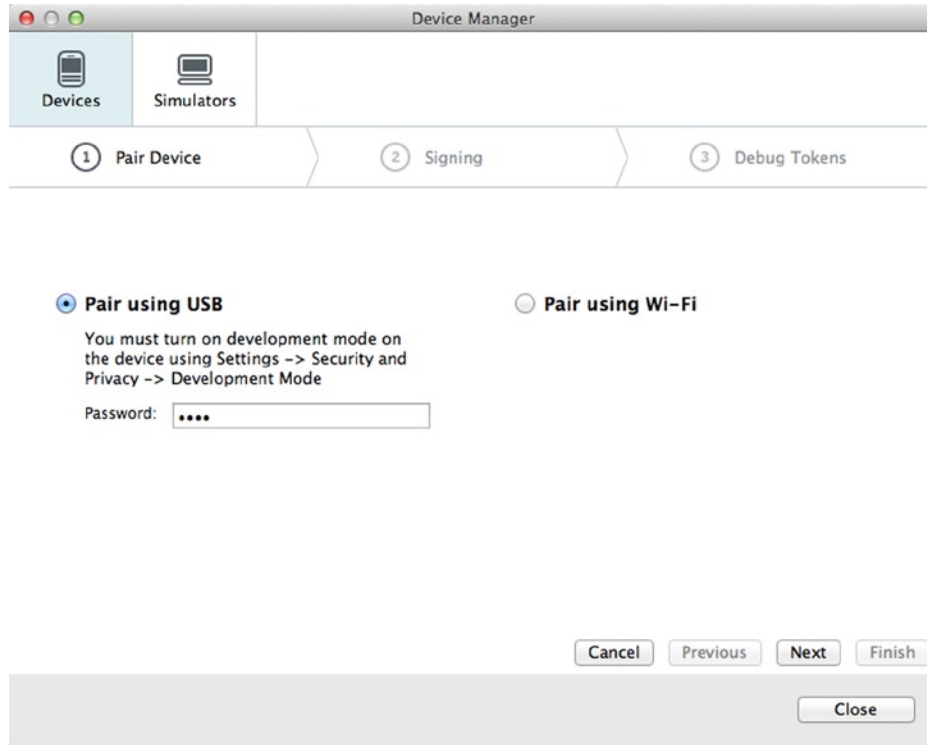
Device Manager

Devices

Simulators

1 Pair Device

2 Signing

3 Debug Tokens

Pair using USB

You must turn on development mode on the device using Settings -> Security and Privacy -> Development Mode

Password: ••••

Pair using Wi-Fi

Cancel

Previous

Next

Finish

Close